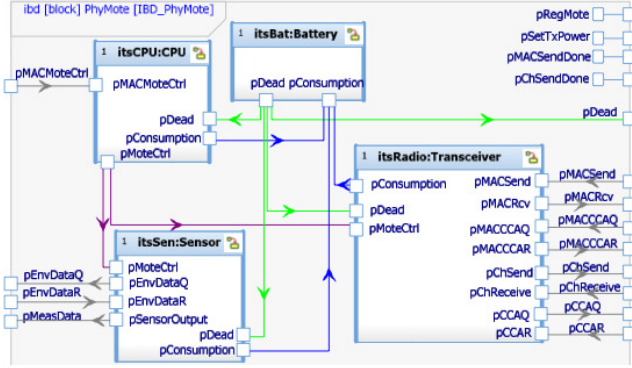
ibd [block] PhyMote [IBD_PhyMote]

pRegMote
pSetTxPower
pMACSendDone
pChSendDone

1 itsCPU:CPU
pMACMoteCtrl
pMACMoteCtrl
pDead
pConsumption
pMoteCtrl

1 itsBat:Battery
pDead pConsumption

pDead

1 itsRadio:Transceiver
pConsumption
pDead
pMoteCtrl
pMACSend
pMACRcv
pMACCCAQ
pMACCCAR
pChSend
pChReceive
pCCAQ
pCCAR

pMACSend
pMACRcv
pMACCCAQ
pMACCCAR
pChSend
pChReceive
pCCAQ
pCCAR

1 itsSen:Sensor
pMoteCtrl
pEnvDataQ
pEnvDataR
pSensorOutput
pDead
pConsumption

pEnvDataQ
pEnvDataR
pMeasData